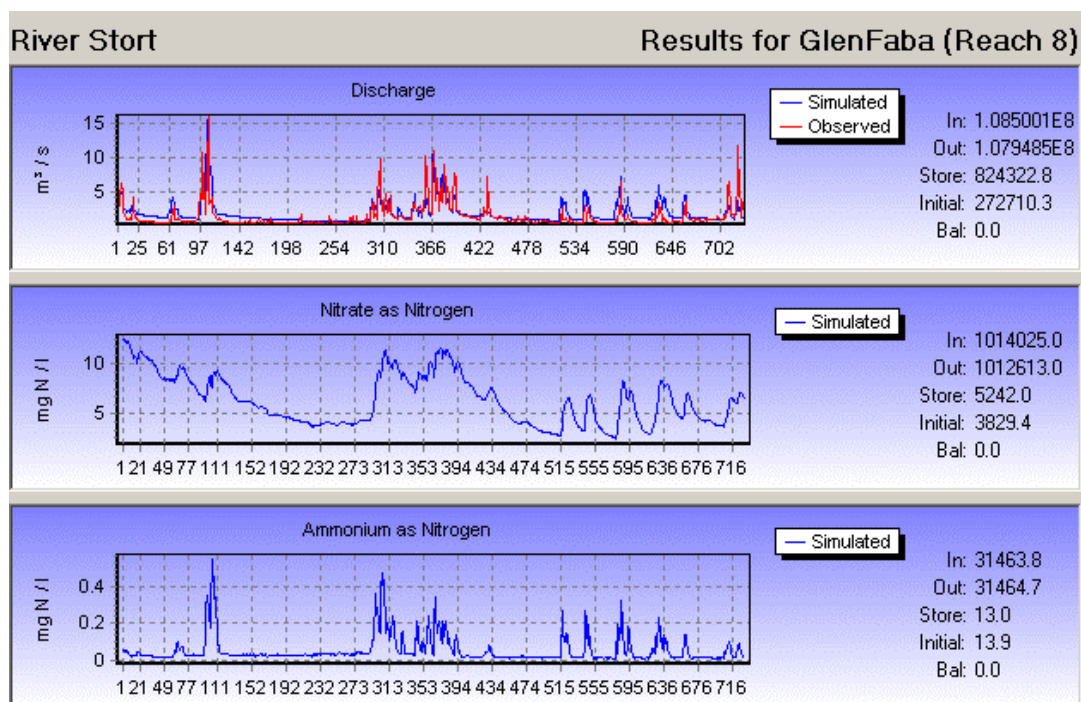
River Stort

Results for GlenFaba (Reach 8)

Discharge

Simulated
Observed

$m^3/s$

15
10
5

1 25 61 97 142 198 254 310 366 422 478 534 590 646 702

In: 1.085001E8
Out: 1.079485E8
Store: 824322.8
Initial: 272710.3
Bal: 0.0

Nitrate as Nitrogen

Simulated

mg N / l

10
5

1 21 49 77 111 152 192 232 273 313 353 394 434 474 515 555 595 636 676 716

In: 1014025.0
Out: 1012613.0
Store: 5242.0
Initial: 3829.4
Bal: 0.0

Ammonium as Nitrogen

Simulated

mg N / l

0.4
0.2
0

1 21 49 77 111 152 192 232 273 313 353 394 434 474 515 555 595 636 676 716

In: 31463.8
Out: 31464.7
Store: 13.0
Initial: 13.9
Bal: 0.0